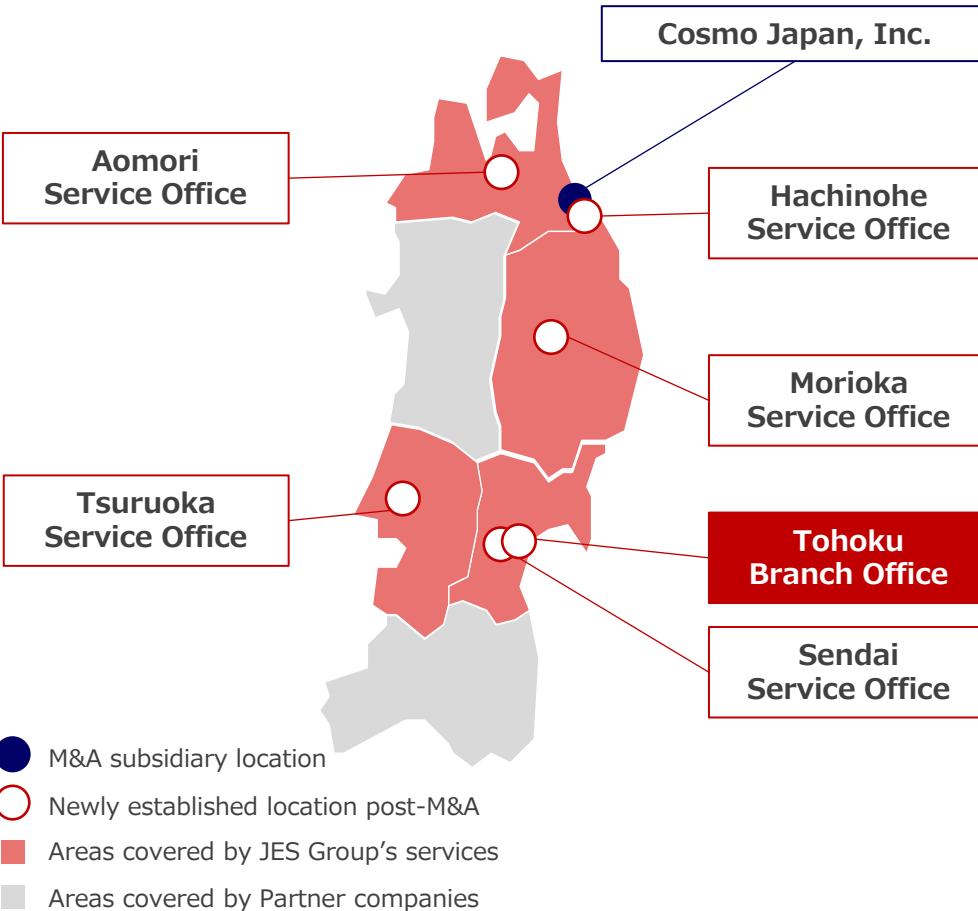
Cosmo Japan, Inc.

Aomori Service Office

Hachinohe Service Office

Morioka Service Office

Tsuruoka Service Office

Tohoku Branch Office

Sendai Service Office

M&A subsidiary location

Newly established location post-M&A

Areas covered by JES Group’s services

Areas covered by Partner companies